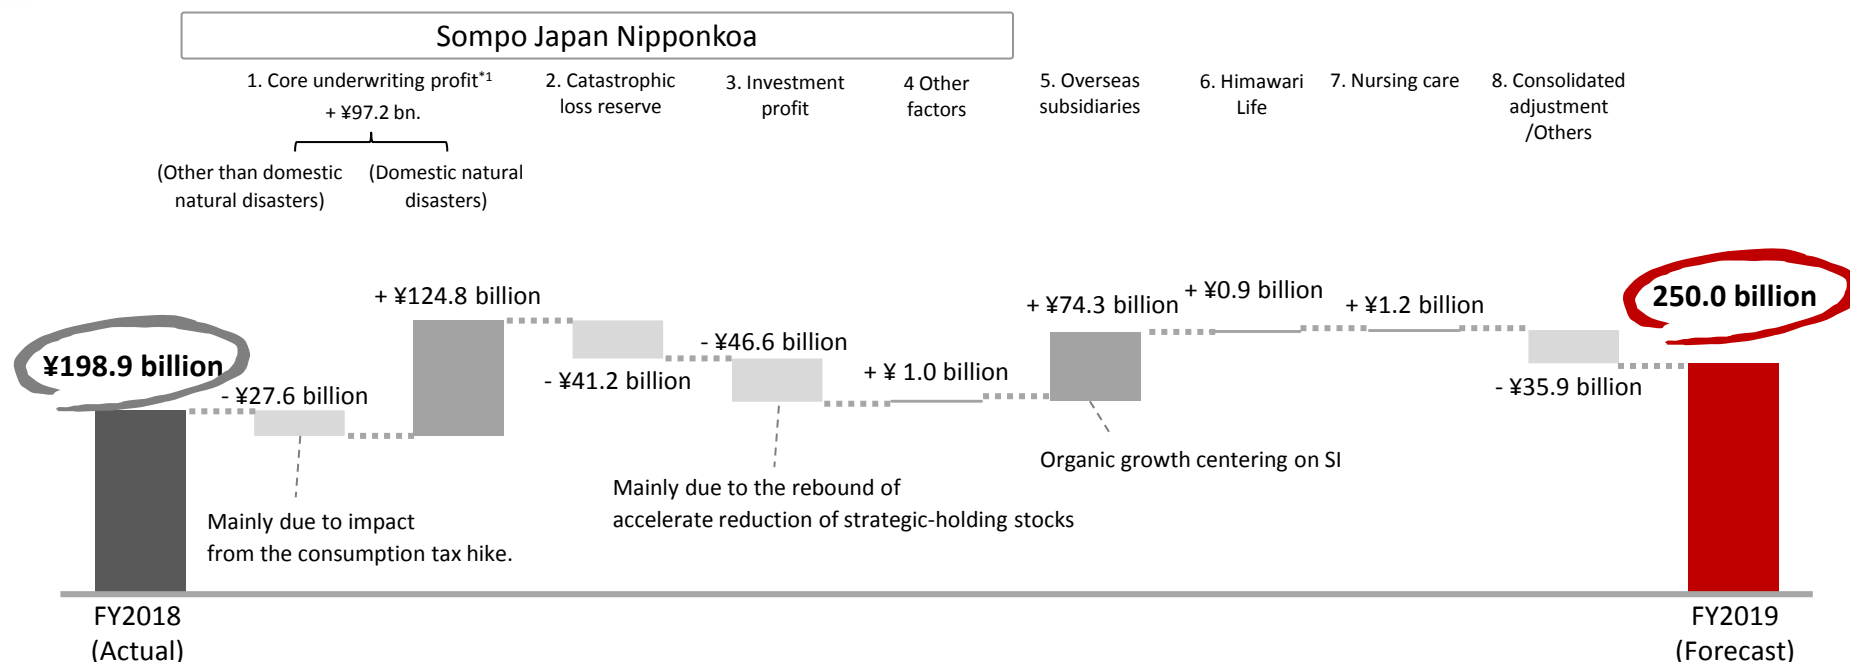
Sompo Japan Nipponkoa

1. Core underwriting profit$^{*1}$
+ ¥97.2 bn.

(Other than domestic natural disasters)

(Domestic natural disasters)

2. Catastrophic loss reserve

3. Investment profit

4 Other factors

5. Overseas subsidiaries

6. Himawari Life

7. Nursing care

8. Consolidated adjustment /Others

¥198.9 billion

- ¥27.6 billion

+ ¥124.8 billion

- ¥41.2 billion

- ¥46.6 billion

+ ¥ 1.0 billion

+ ¥74.3 billion

+ ¥0.9 billion

+ ¥1.2 billion

- ¥35.9 billion

250.0 billion

Mainly due to impact from the consumption tax hike.

Mainly due to the rebound of accelerate reduction of strategic-holding stocks

Organic growth centering on SI

FY2018 (Actual)

FY2019 (Forecast)